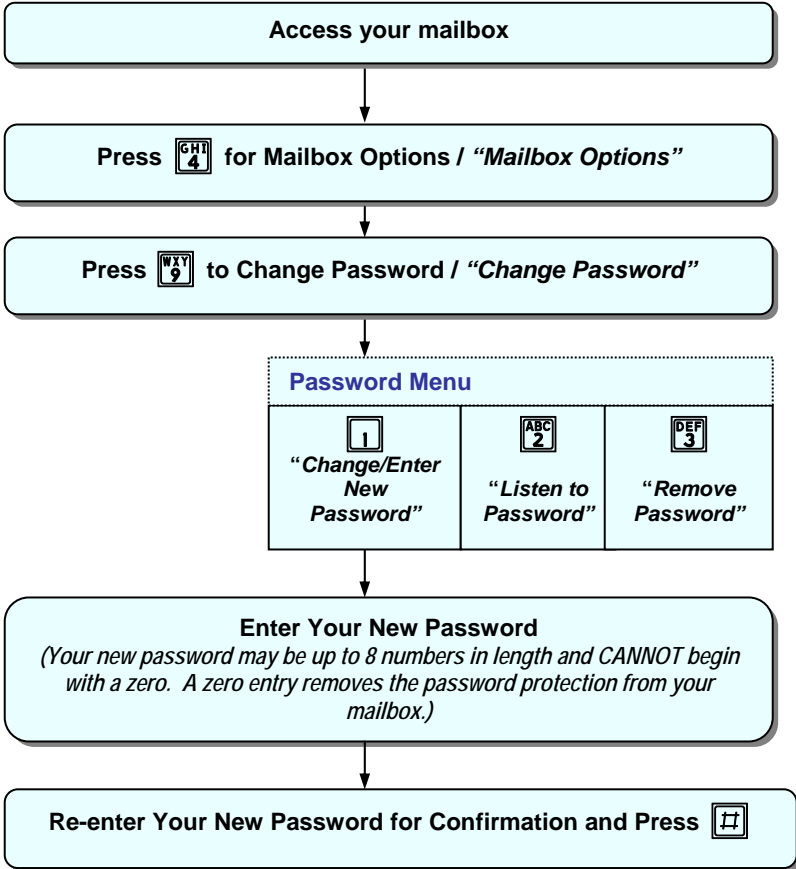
Access your mailbox

Press GHI 4 for Mailbox Options / *"Mailbox Options"*

Press WXY 9 to Change Password / *"Change Password"*

Password Menu

| 1 | ABC 2 | DEF 3 |
|---|---|---|
| "Change/Enter New Password" | "Listen to Password" | "Remove Password" |

Enter Your New Password
*(Your new password may be up to 8 numbers in length and CANNOT begin with a zero. A zero entry removes the password protection from your mailbox.)*

Re-enter Your New Password for Confirmation and Press #